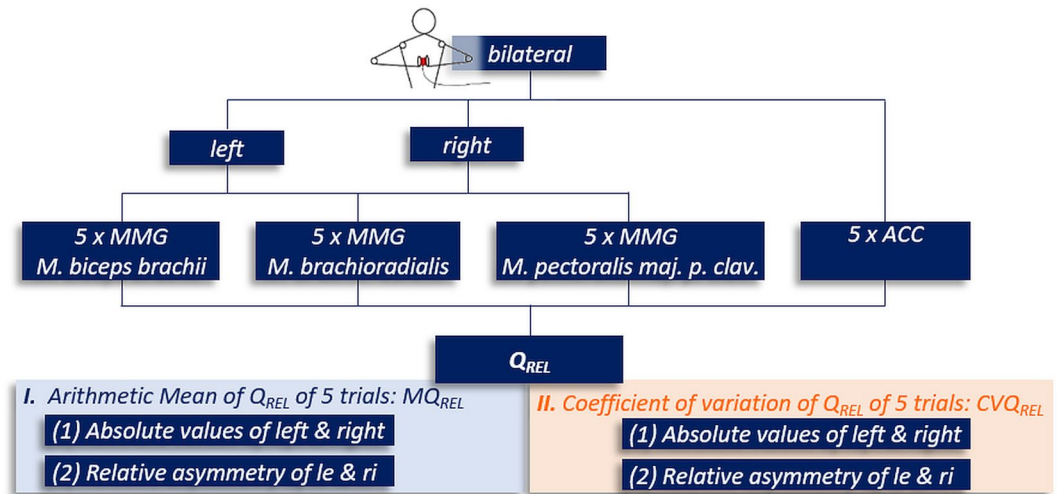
bilateral

left

right

5 x MMG
M. biceps brachii

5 x MMG
M. brachioradialis

5 x MMG
M. pectoralis maj. p. clav.

5 x ACC

$Q_{REL}$

I. Arithmetic Mean of $Q_{REL}$ of 5 trials: $MQ_{REL}$

(1) Absolute values of left & right

(2) Relative asymmetry of le & ri

II. Coefficient of variation of $Q_{REL}$ of 5 trials: $CVQ_{REL}$

(1) Absolute values of left & right

(2) Relative asymmetry of le & ri